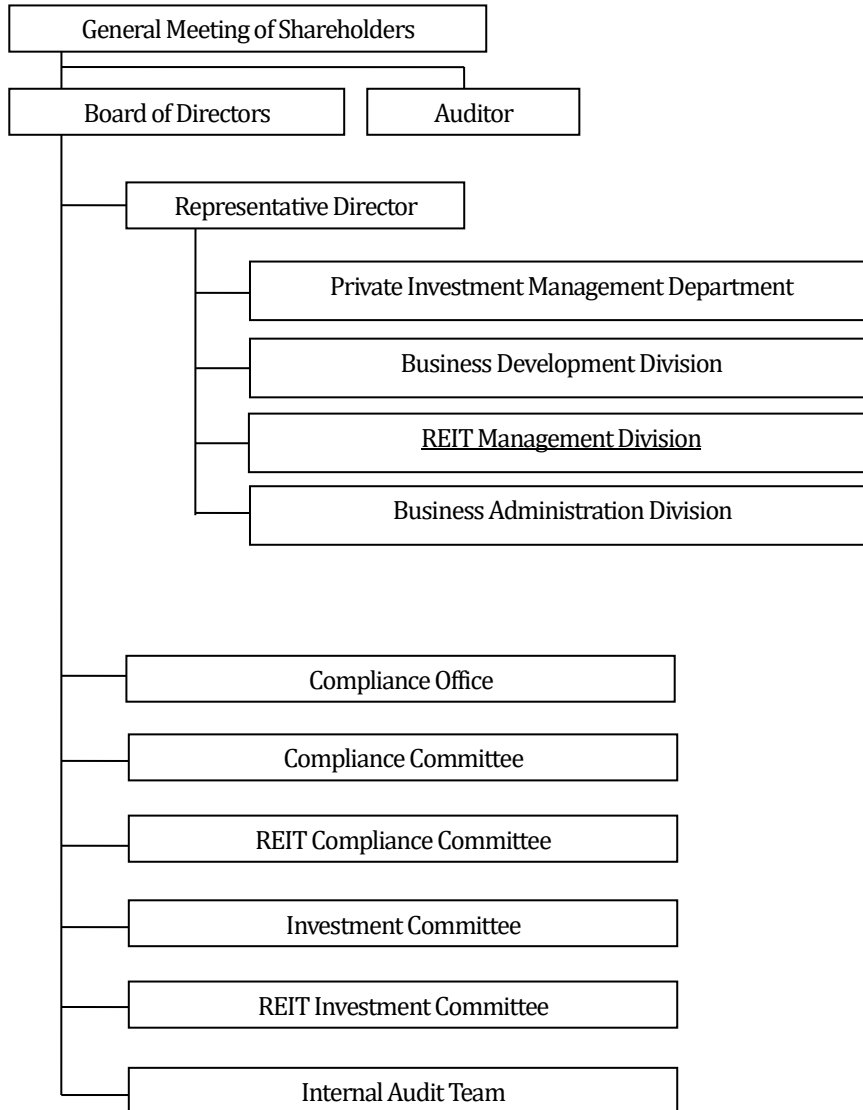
General Meeting of Shareholders

Board of Directors

Auditor

Representative Director

Private Investment Management Department

Business Development Division

REIT Management Division

Business Administration Division

Compliance Office

Compliance Committee

REIT Compliance Committee

Investment Committee

REIT Investment Committee

Internal Audit Team